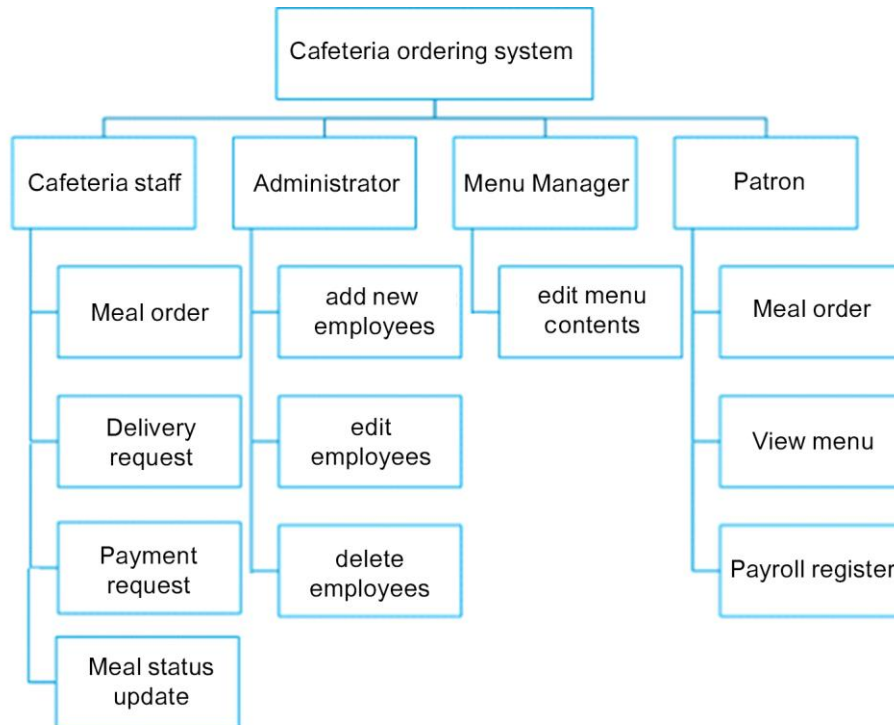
Cafeteria ordering system

Cafeteria staff

Meal order

Delivery request

Payment request

Meal status update

Administrator

add new employees

edit employees

delete employees

Menu Manager

edit menu contents

Patron

Meal order

View menu

Payroll register